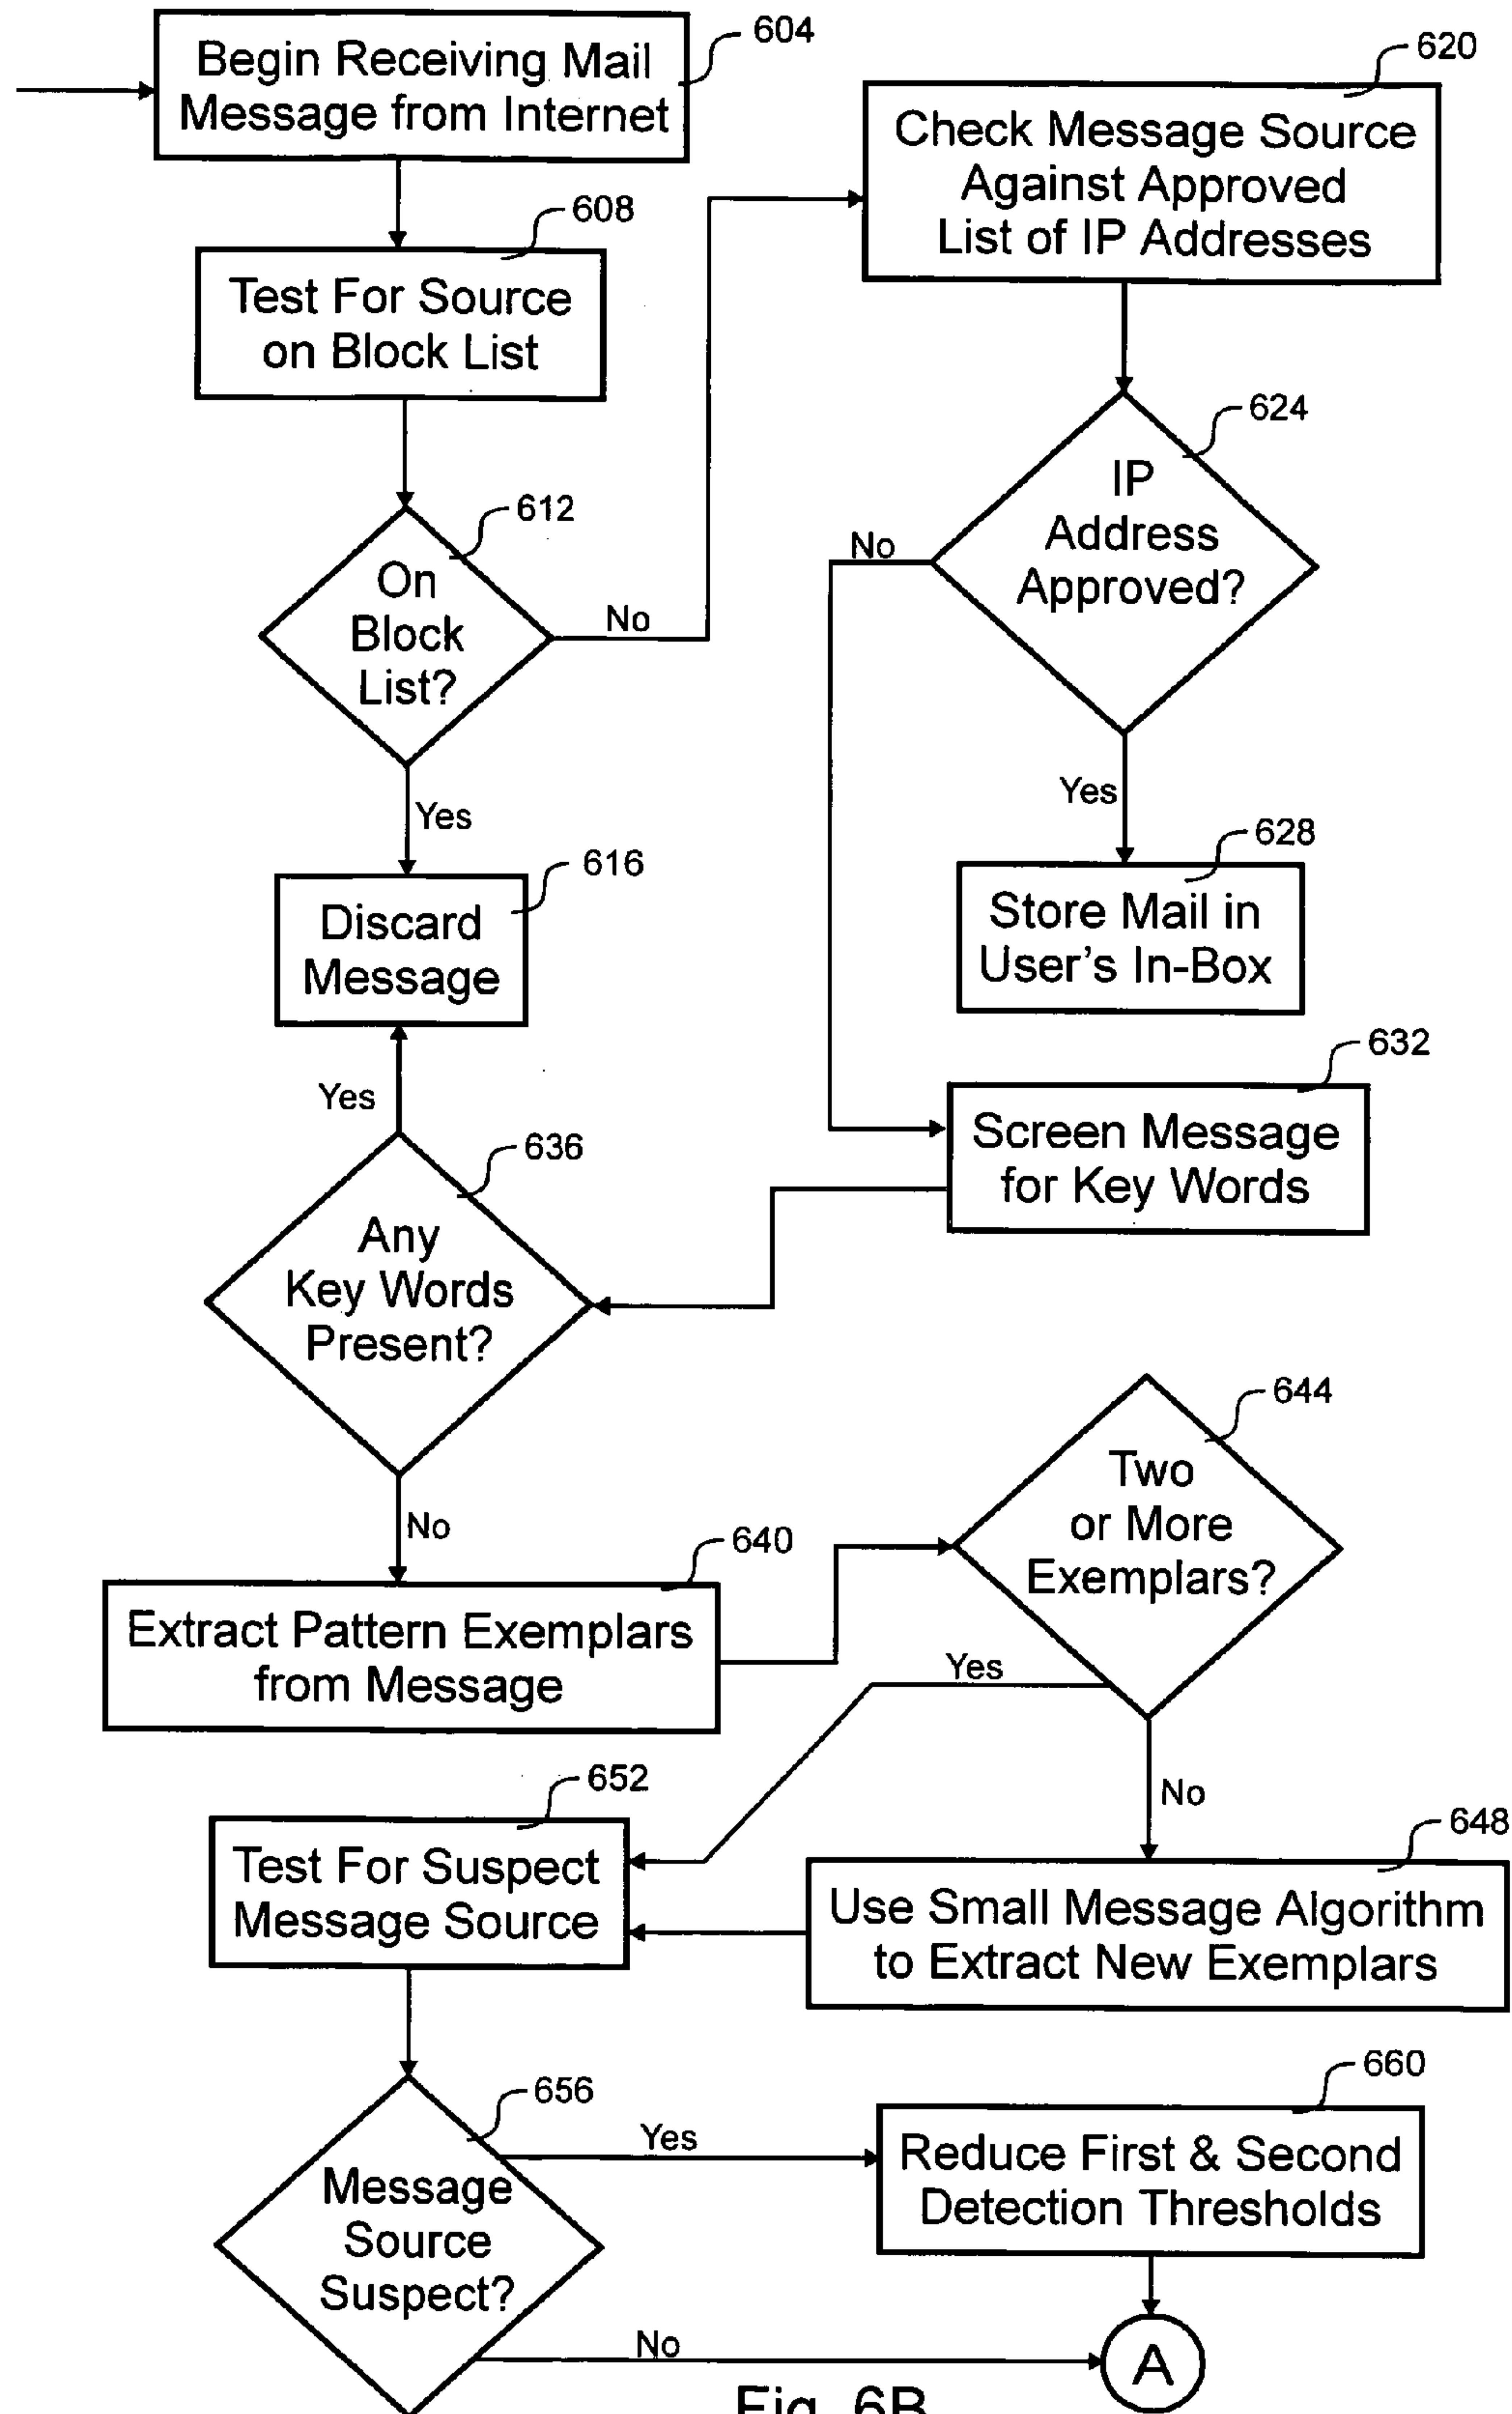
Begin Receiving Mail Message from Internet
604

Test For Source on Block List
608

On Block List?
612

No

Check Message Source Against Approved List of IP Addresses
620

IP Address Approved?
624

No

Yes

Store Mail in User's In-Box
628

Yes

Discard Message
616

Screen Message for Key Words
632

Yes

Any Key Words Present?
636

No

Two or More Exemplars?
644

Extract Pattern Exemplars from Message
640

Yes

No

Test For Suspect Message Source
652

Use Small Message Algorithm to Extract New Exemplars
648

Message Source Suspect?
656

Yes

Reduce First & Second Detection Thresholds
660

No

A

Fig. 6B